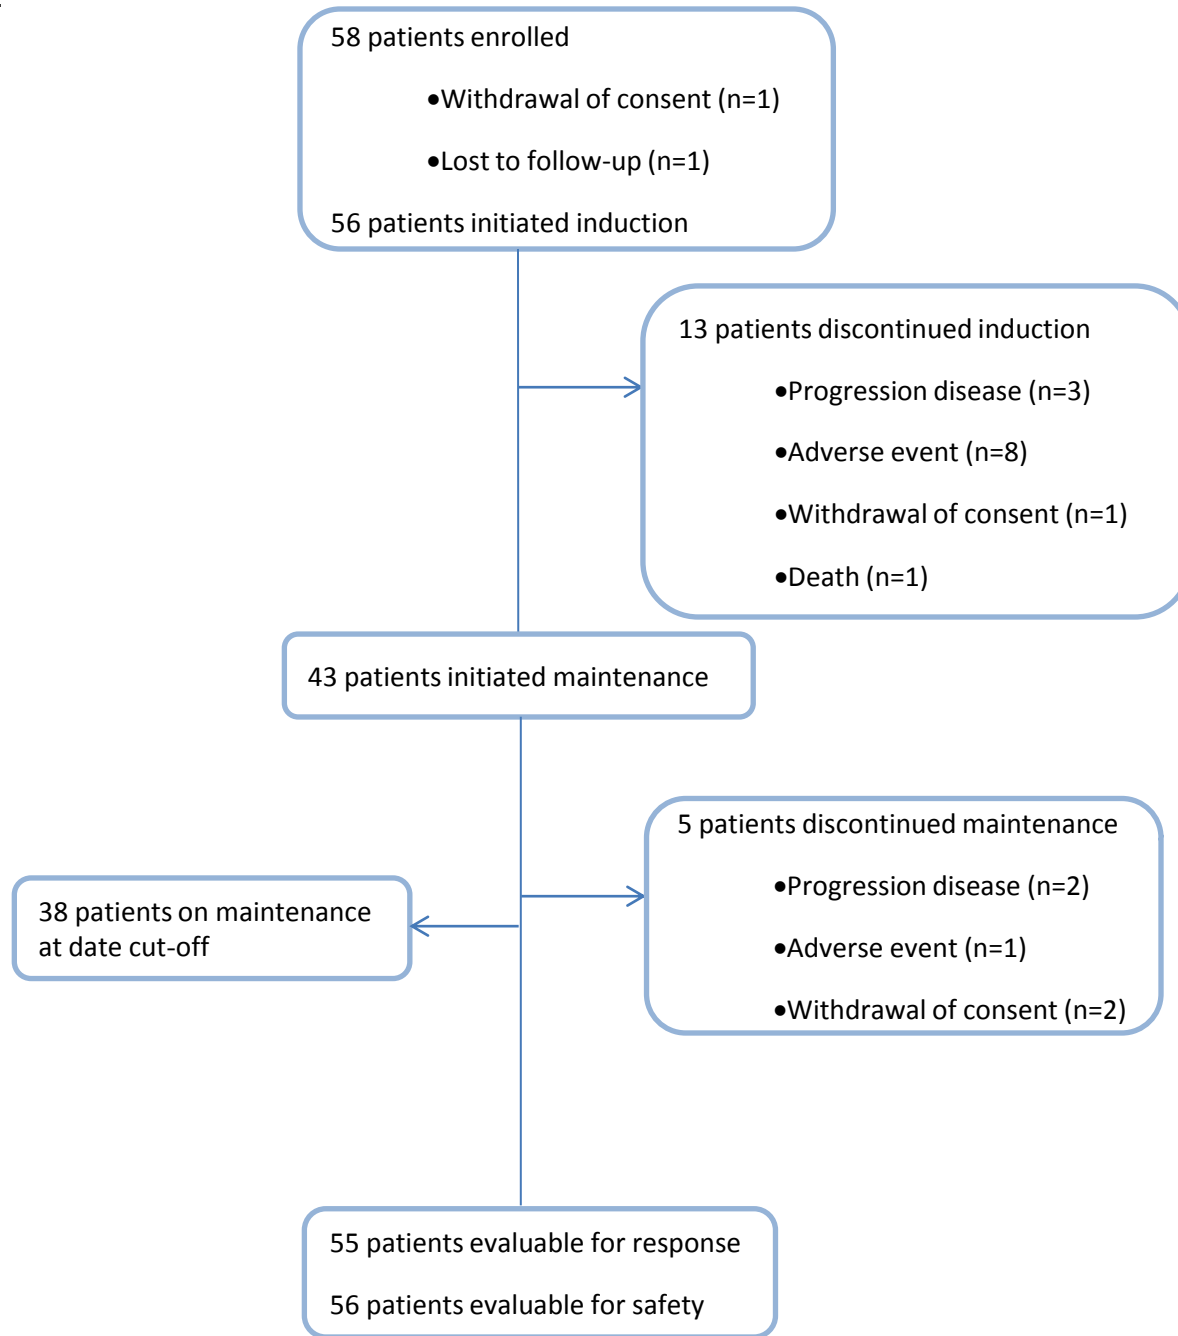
58 patients enrolled

•Withdrawal of consent (n=1)

•Lost to follow-up (n=1)

56 patients initiated induction

13 patients discontinued induction

•Progression disease (n=3)

•Adverse event (n=8)

•Withdrawal of consent (n=1)

•Death (n=1)

43 patients initiated maintenance

5 patients discontinued maintenance

•Progression disease (n=2)

•Adverse event (n=1)

•Withdrawal of consent (n=2)

38 patients on maintenance at date cut-off

55 patients evaluable for response

56 patients evaluable for safety